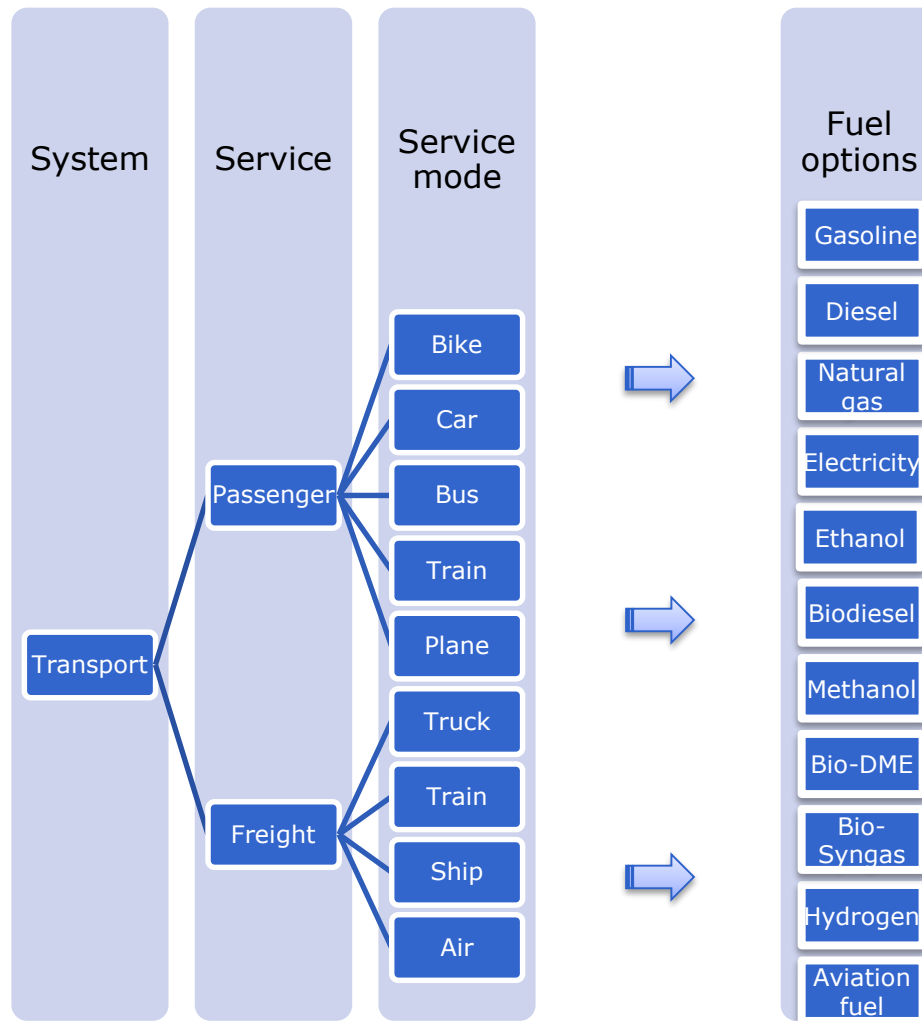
System

Service

Service mode

Fuel options

Transport

Passenger

Freight

Bike

Car

Bus

Train

Plane

Truck

Train

Ship

Air

Gasoline

Diesel

Natural gas

Electricity

Ethanol

Biodiesel

Methanol

Bio-DME

Bio-Syngas

Hydrogen

Aviation fuel